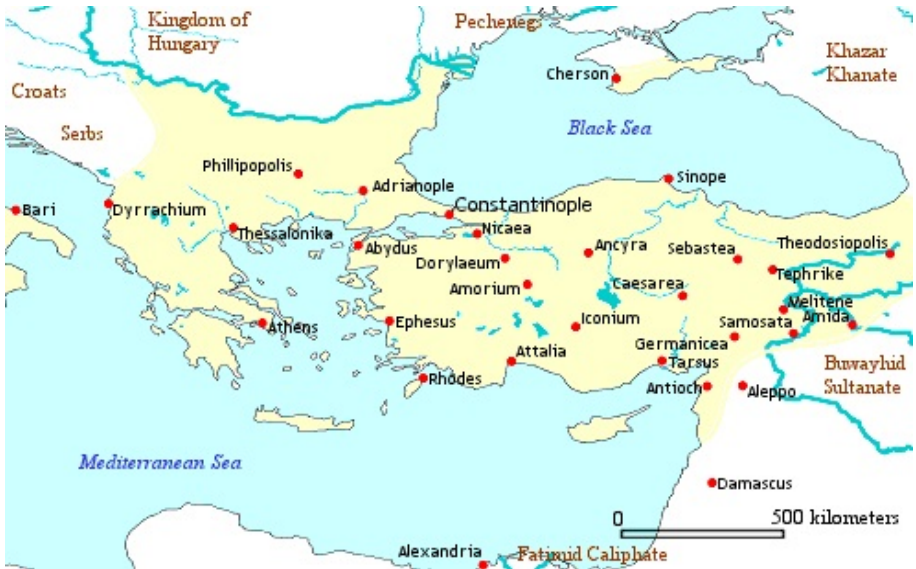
Kingdom of Hungary
Pecheneg
Khazar Khanate
Croats
Serbs
Cherson
Black Sea
Phillipopolis
Adrianople
Sinope
Bari
Dyrrachium
Constantinople
Thessalonika
Nicaea
Abydus
Ancyra
Sebastea
Theodosiopolis
Dorylaeum
Tephrike
Amorium
Caesarea
Melitene
Athens
Ephesus
Iconium
Samosata
Amida
Germanicea
Attalia
Tarsus
Buwayhid Sultanate
Rhodes
Antioch
Aleppo
Mediterranean Sea
Damascus
0
500 kilometers
Alexandria
Fatimid Caliphate